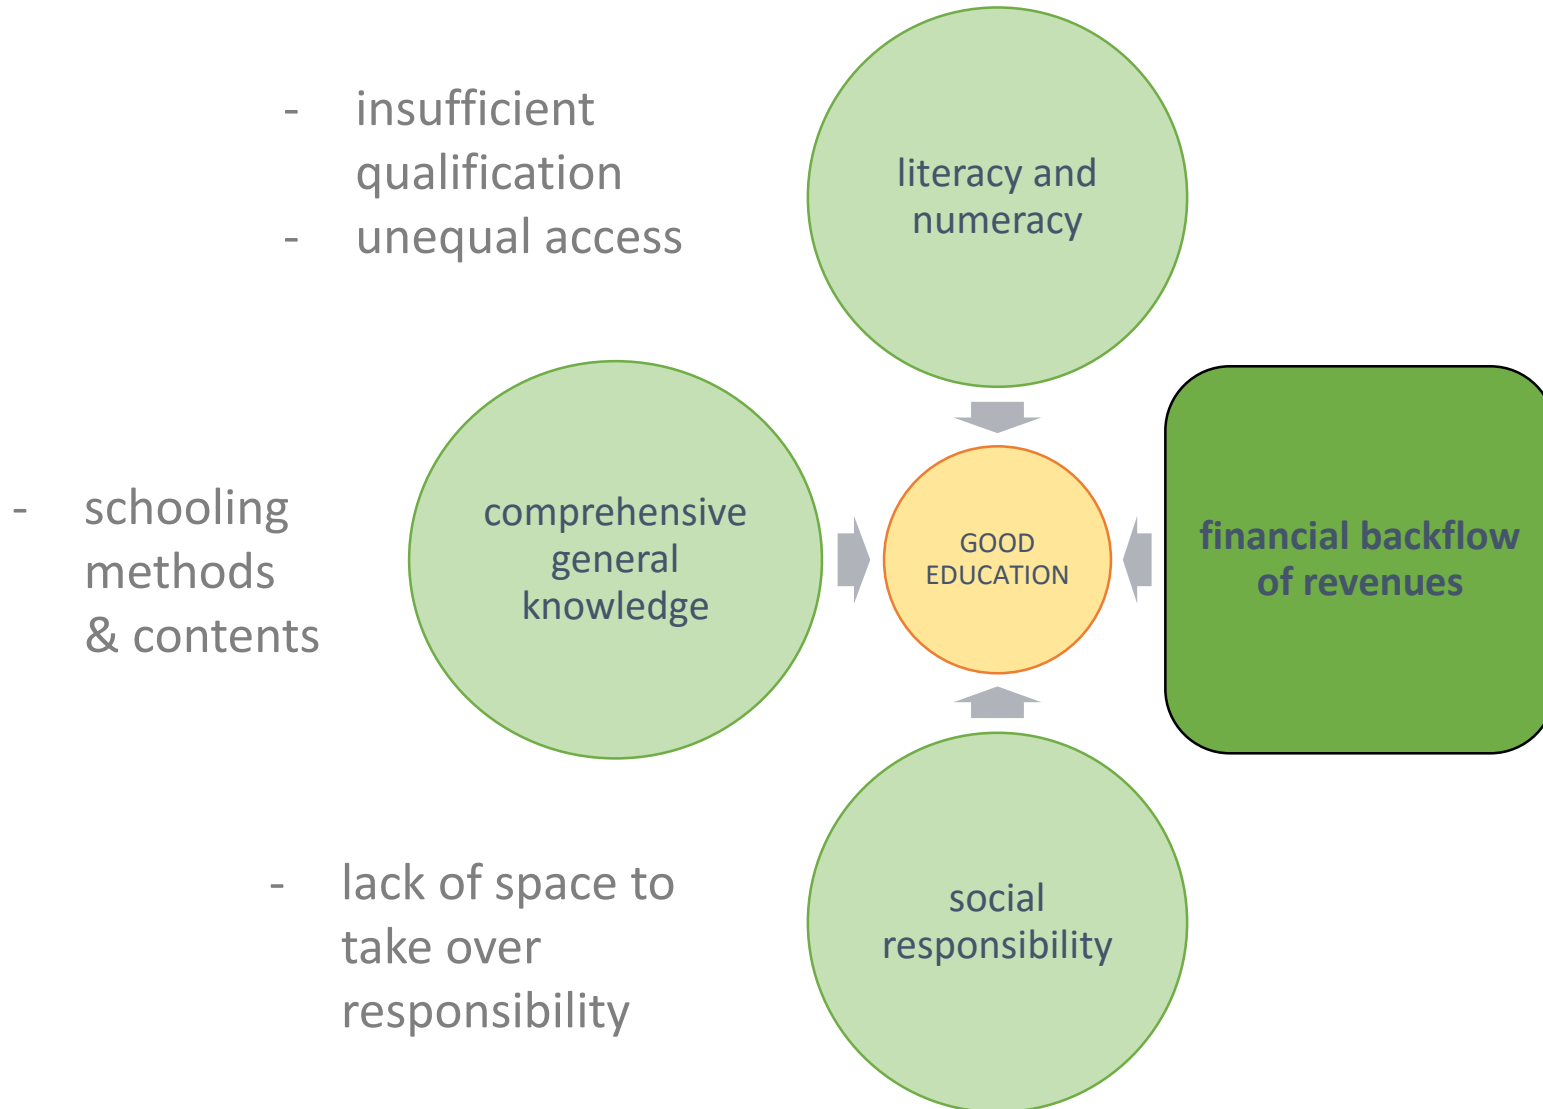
- insufficient qualification
- unequal access

literacy and numeracy

- schooling methods & contents

comprehensive general knowledge

GOOD EDUCATION

financial backflow of revenues

- lack of space to take over responsibility

social responsibility